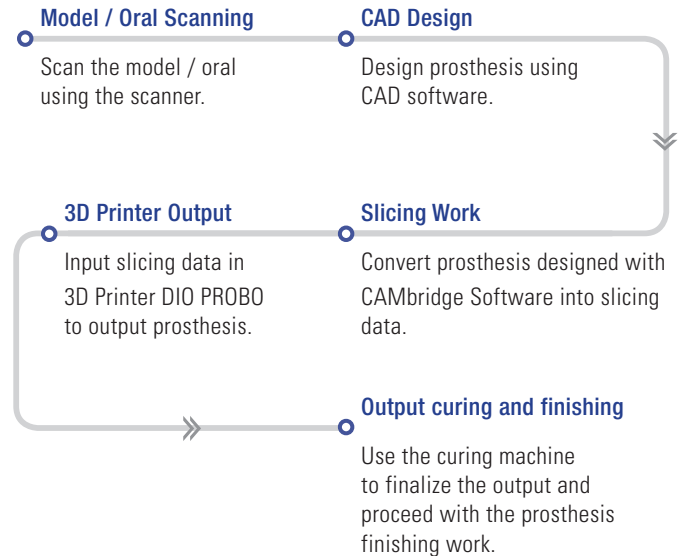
Model / Oral Scanning

Scan the model / oral using the scanner.

CAD Design

Design prosthesis using CAD software.

3D Printer Output

Input slicing data in 3D Printer DIO PROBO to output prosthesis.

Slicing Work

Convert prosthesis designed with CAMbridge Software into slicing data.

Output curing and finishing

Use the curing machine to finalize the output and proceed with the prosthesis finishing work.